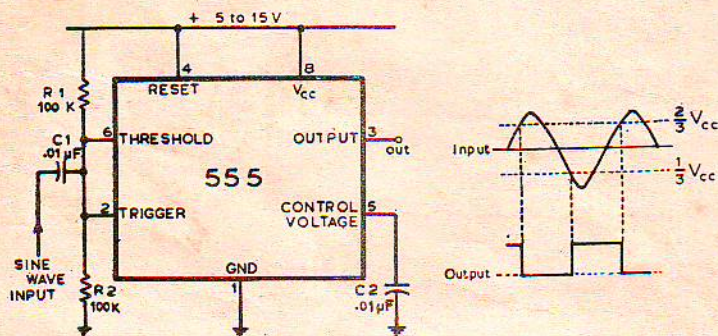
+ 5 to 15 V

R 1
100 K

C1
.01µF

SINE
WAVE
INPUT

R 2
100K

4
RESET

8
$V_{cc}$

6 THRESHOLD

2 TRIGGER

555

OUTPUT 3
out

CONTROL
VOLTAGE 5

GND
1

C 2
.01µF

Input

$\frac{2}{3}$ $V_{cc}$

$\frac{1}{3}$ $V_{cc}$

Output